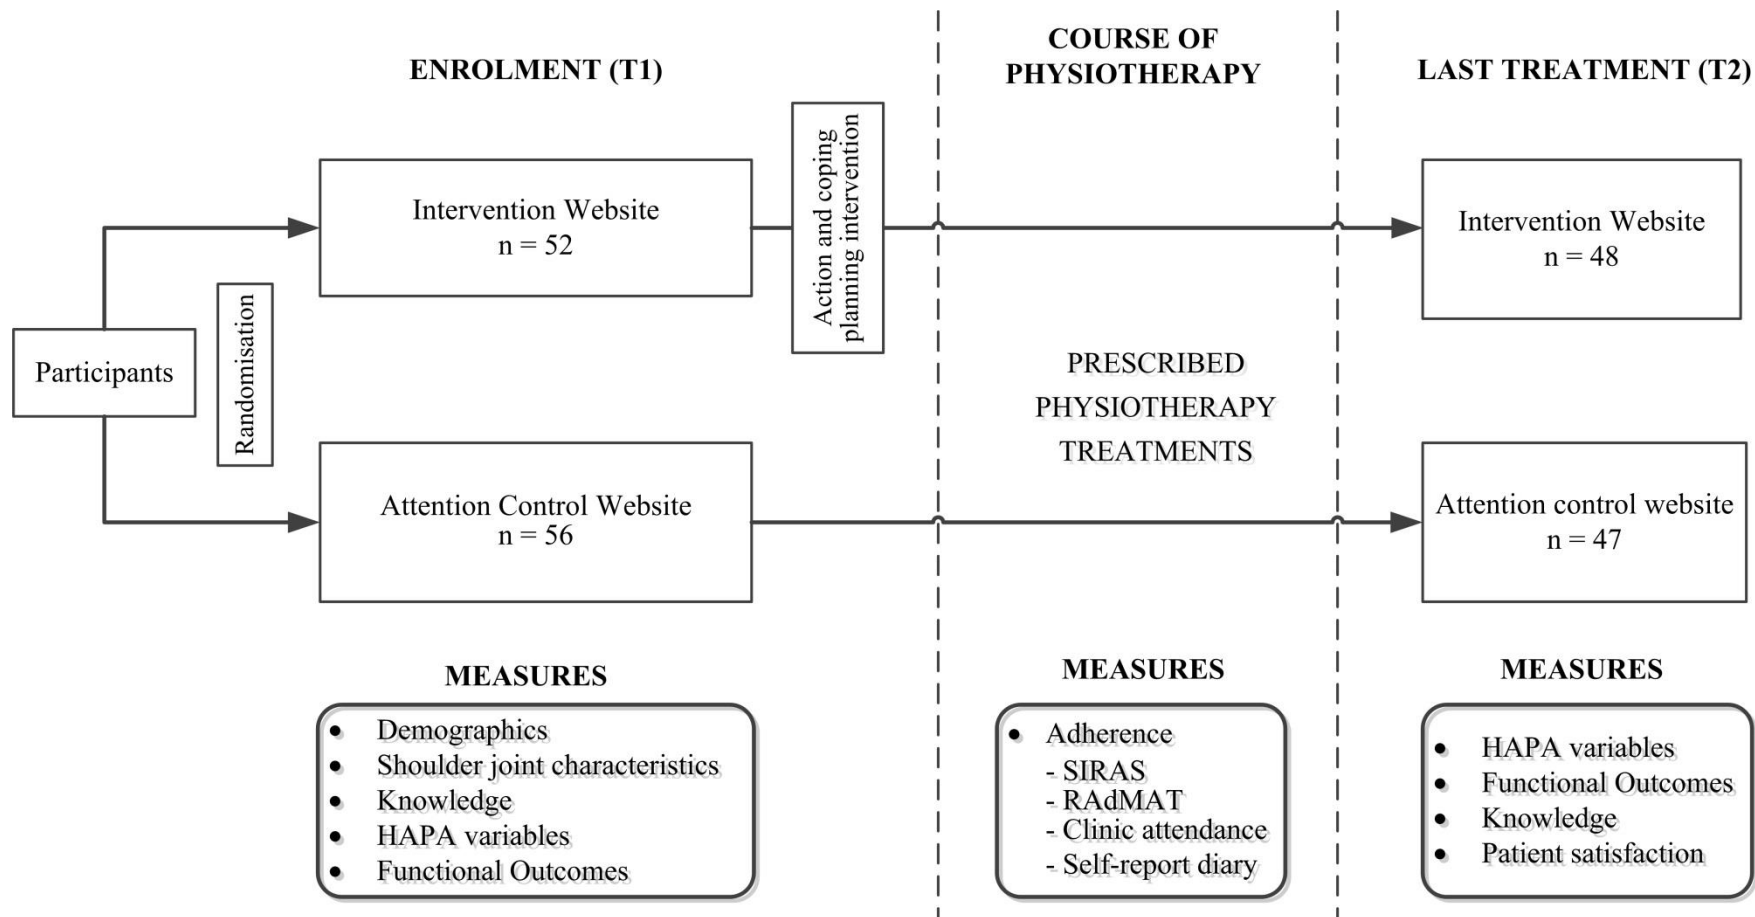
ENROLMENT (T1)

COURSE OF PHYSIOTHERAPY

LAST TREATMENT (T2)

Participants

Randomisation

Intervention Website
n = 52

Action and coping planning intervention

Intervention Website
n = 48

PRESCRIBED PHYSIOTHERAPY TREATMENTS

Attention Control Website
n = 56

Attention control website
n = 47

MEASURES

- Demographics
- Shoulder joint characteristics
- Knowledge
- HAPA variables
- Functional Outcomes

MEASURES

- Adherence
 - SIRAS
 - RAdMAT
 - Clinic attendance
 - Self-report diary

MEASURES

- HAPA variables
- Functional Outcomes
- Knowledge
- Patient satisfaction